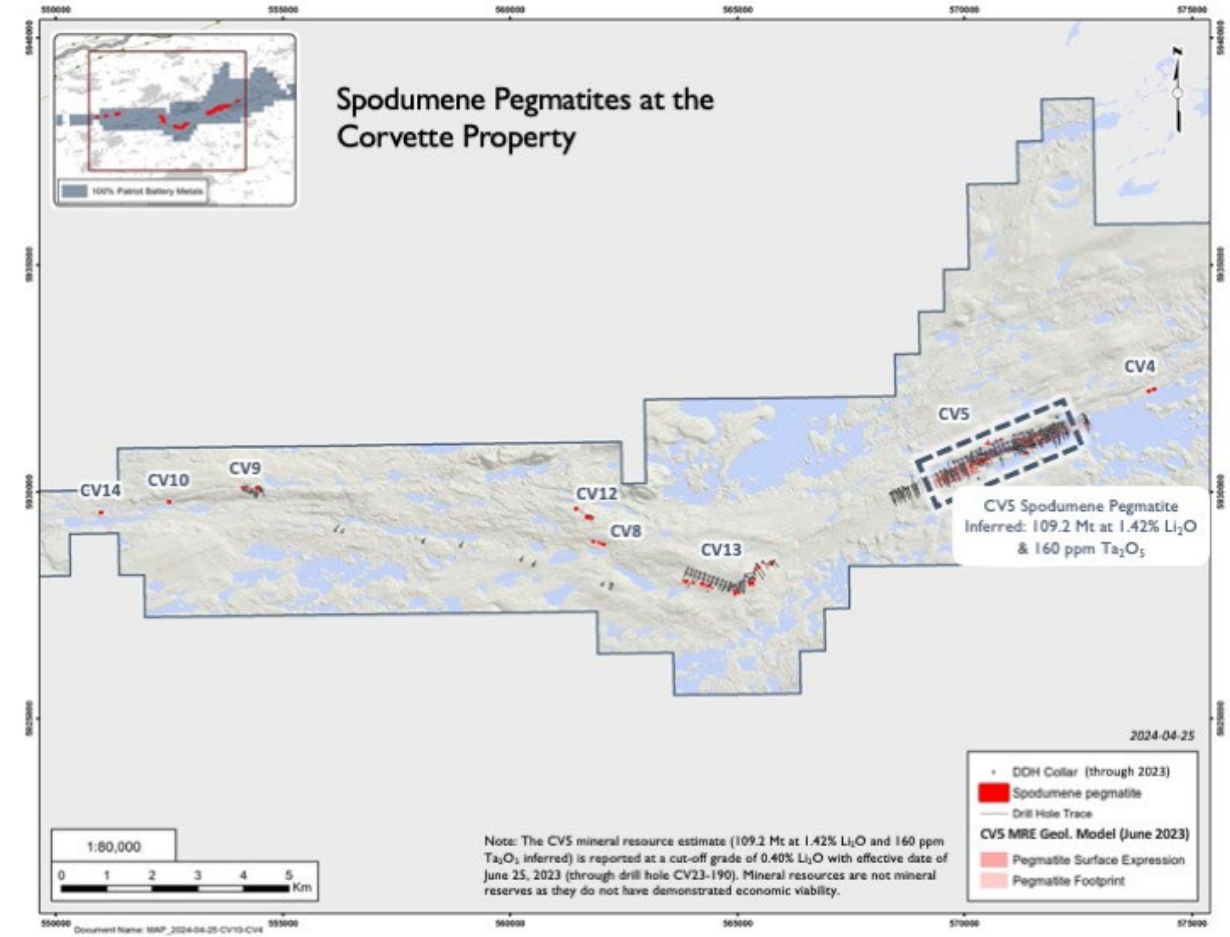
550000 555000 560000 565000 570000 575000

5940000 5935000 5930000 5925000

100% Patriot Battery Metals

Spodumene Pegmatites at the Corvette Property

N

CV4

CV5

CV14

CV10

CV9

CV12

CV8

CV13

CV5 Spodumene Pegmatite Inferred: 109.2 Mt at 1.42% $Li_2O$ & 160 ppm $Ta_2O_5$

2024-04-25

DDH Collar (through 2023)

Spodumene pegmatite

Drill Hole Trace

CV5 MRE Geol. Model (June 2023)

Pegmatite Surface Expression

Pegmatite Footprint

1:80,000

0 1 2 3 4 5 Km

Note: The CV5 mineral resource estimate (109.2 Mt at 1.42% $Li_2O$ and 160 ppm $Ta_2O_5$ inferred) is reported at a cut-off grade of 0.40% $Li_2O$ with effective date of June 25, 2023 (through drill hole CV23-190). Mineral resources are not mineral reserves as they do not have demonstrated economic viability.

Document Name: MAP_2024-04-25 CV10-CV4